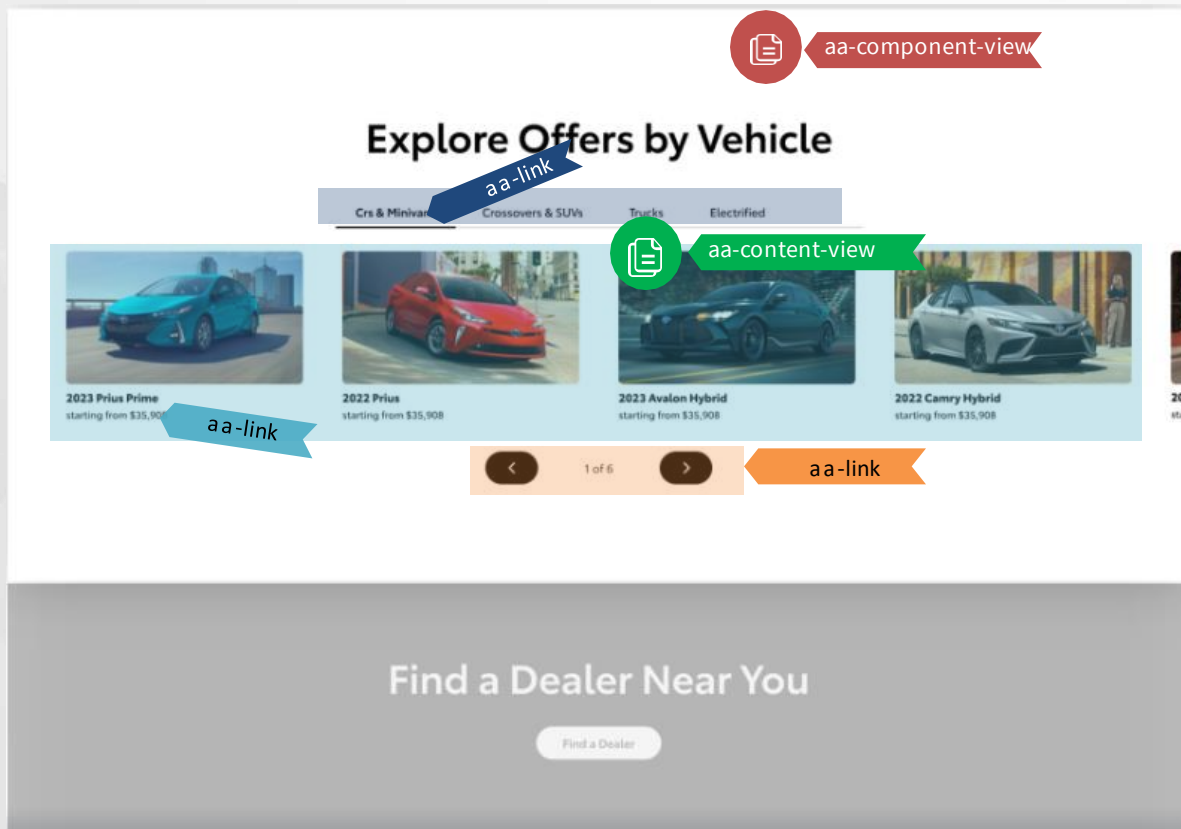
aa-component-view

Explore Offers by Vehicle

aa-link

Crs & Minivan Crossovers & SUVs Trucks Electrified

aa-content-view

2023 Prius Prime
starting from $35,908

aa-link

2022 Prius
starting from $35,908

2023 Avalon Hybrid
starting from $35,908

2022 Camry Hybrid
starting from $35,908

1 of 6

aa-link

Find a Dealer Near You

Find a Dealer